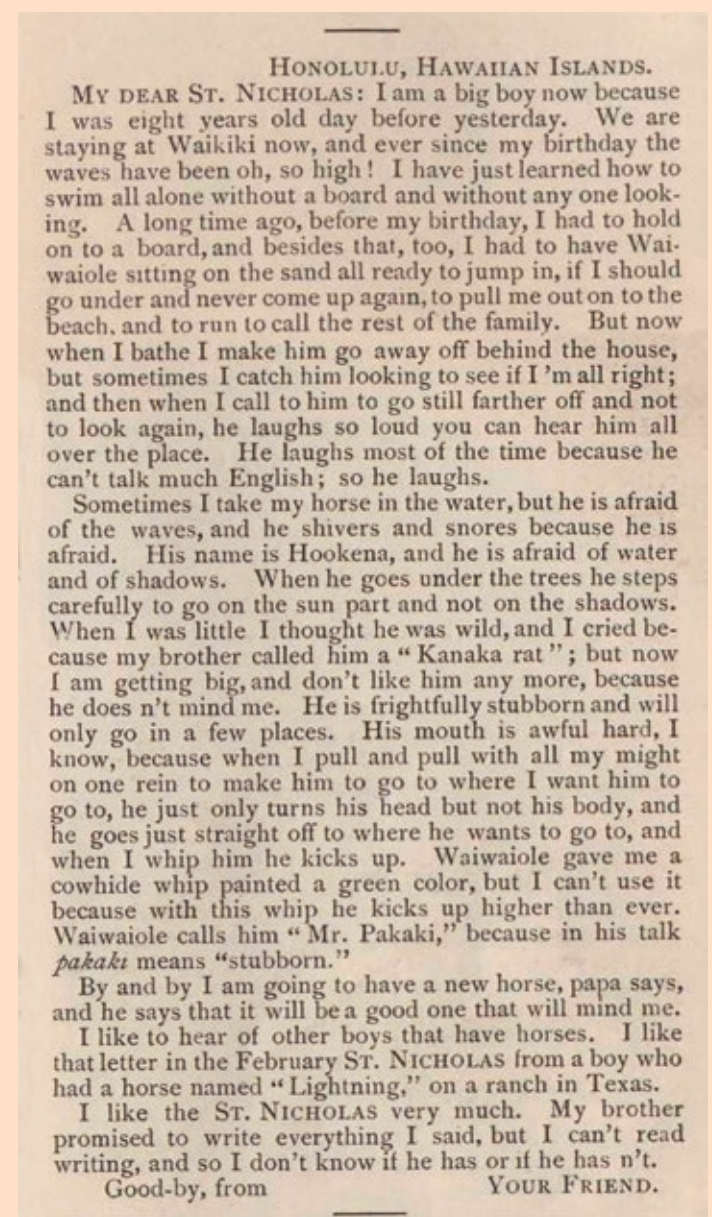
HONOLULU, HAWAIIAN ISLANDS.

MY DEAR ST. NICHOLAS: I am a big boy now because I was eight years old day before yesterday. We are staying at Waikiki now, and ever since my birthday the waves have been oh, so high! I have just learned how to swim all alone without a board and without any one looking. A long time ago, before my birthday, I had to hold on to a board, and besides that, too, I had to have Waiwaiole sitting on the sand all ready to jump in, if I should go under and never come up again, to pull me out on to the beach, and to run to call the rest of the family. But now when I bathe I make him go away off behind the house, but sometimes I catch him looking to see if I 'm all right; and then when I call to him to go still farther off and not to look again, he laughs so loud you can hear him all over the place. He laughs most of the time because he can't talk much English; so he laughs.

Sometimes I take my horse in the water, but he is afraid of the waves, and he shivers and snores because he is afraid. His name is Hookena, and he is afraid of water and of shadows. When he goes under the trees he steps carefully to go on the sun part and not on the shadows. When I was little I thought he was wild, and I cried because my brother called him a "Kanaka rat"; but now I am getting big, and don't like him any more, because he does n't mind me. He is frightfully stubborn and will only go in a few places. His mouth is awful hard, I know, because when I pull and pull with all my might on one rein to make him to go to where I want him to go to, he just only turns his head but not his body, and he goes just straight off to where he wants to go to, and when I whip him he kicks up. Waiwaiole gave me a cowhide whip painted a green color, but I can't use it because with this whip he kicks up higher than ever. Waiwaiole calls him "Mr. Pakaki," because in his talk *pakaki* means "stubborn."

By and by I am going to have a new horse, papa says, and he says that it will be a good one that will mind me.

I like to hear of other boys that have horses. I like that letter in the February ST. NICHOLAS from a boy who had a horse named "Lightning," on a ranch in Texas.

I like the ST. NICHOLAS very much. My brother promised to write everything I said, but I can't read writing, and so I don't know if he has or if he has n't.

Good-by, from YOUR FRIEND.